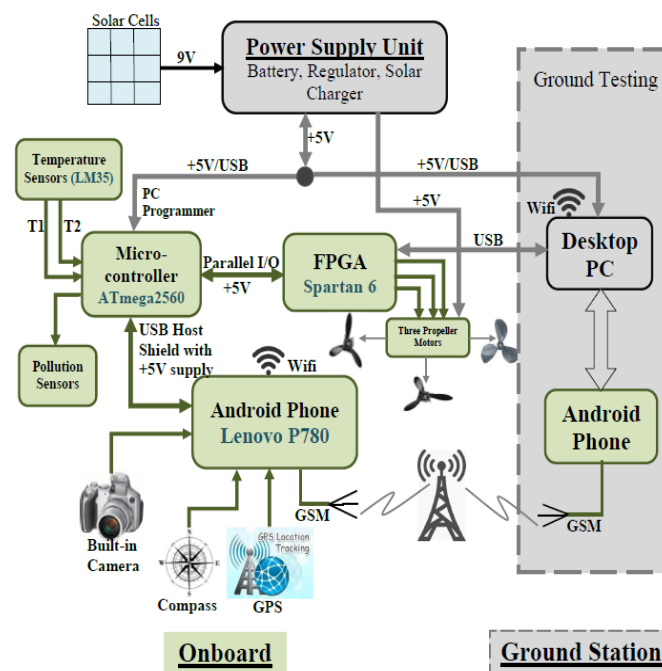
Solar Cells

9V

Power Supply Unit
Battery, Regulator, Solar Charger

Ground Testing

+5V

Temperature Sensors (LM35)

+5V/USB

+5V/USB

PC Programmer

+5V

T1 T2

Wifi

Micro-controller
ATmega2560

Parallel I/O

FPGA
Spartan 6

USB

Desktop PC

+5V

Pollution Sensors

USB Host Shield with +5V supply

Three Propeller Motors

Wifi

Android Phone
Lenovo P780

Android Phone

GSM

GSM

Built-in Camera

GPS Location Tracking

Compass

GPS

Onboard

Ground Station